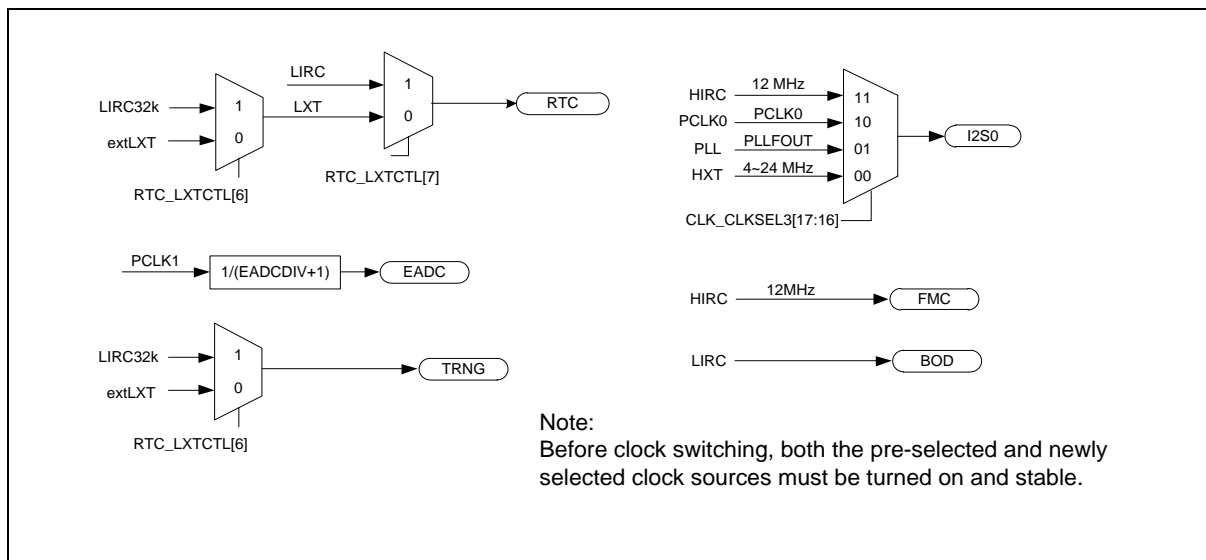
LIRC32k
extLXT
1
0
RTC_LXTCTL[6]
LIRC
LXT
1
0
RTC_LXTCTL[7]
RTC

HIRC
12 MHz
PCLK0
PCLK0
PLL
PLLFOUT
HXT
4~24 MHz
11
10
01
00
I2S0
CLK_CLKSEL3[17:16]

PCLK1
1/(EADCDIV+1)
EADC

HIRC
12MHz
FMC

LIRC32k
extLXT
1
0
TRNG
RTC_LXTCTL[6]

LIRC
BOD

Note:
Before clock switching, both the pre-selected and newly selected clock sources must be turned on and stable.